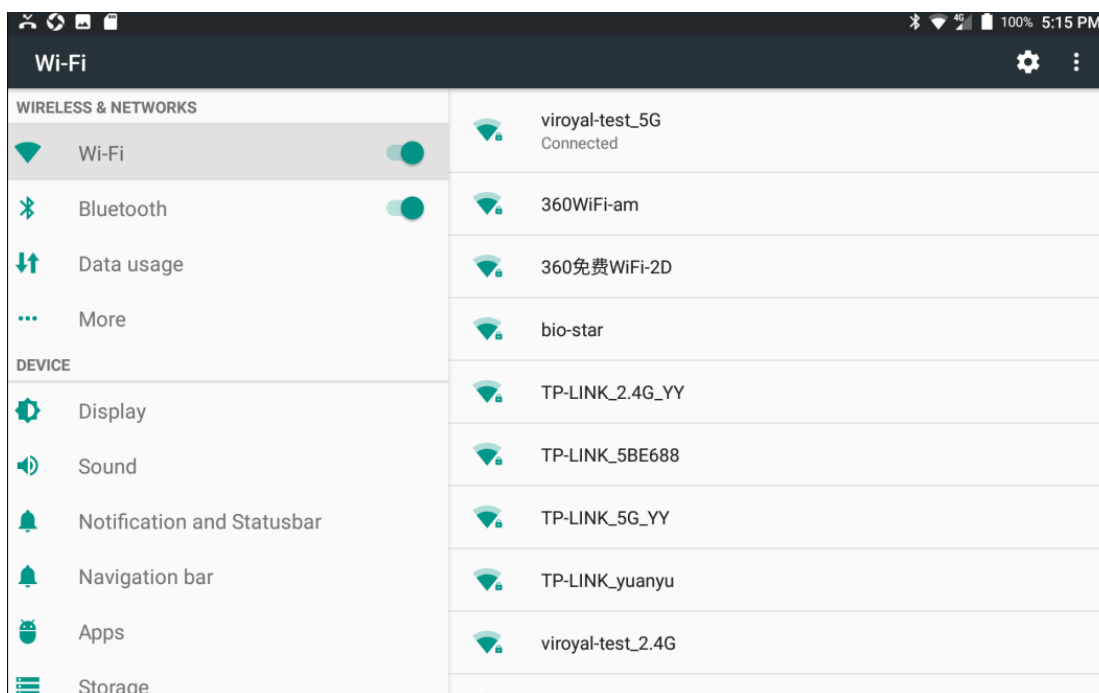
4G 100% 5:15 PM

Wi-Fi

WIRELESS & NETWORKS

Wi-Fi

Bluetooth

Data usage

More

DEVICE

Display

Sound

Notification and Statusbar

Navigation bar

Apps

Storage

viroyal-test_5G
Connected

360WiFi-am

360免费WiFi-2D

bio-star

TP-LINK_2.4G_YY

TP-LINK_5BE688

TP-LINK_5G_YY

TP-LINK_yuanyu

viroyal-test_2.4G